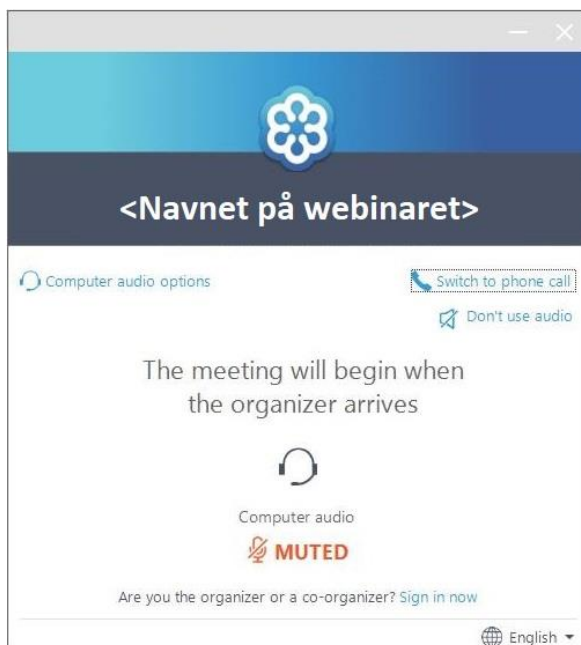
<Navnet på webinaret>

Computer audio options

Switch to phone call

Don't use audio

The meeting will begin when the organizer arrives

Computer audio

MUTED

Are you the organizer or a co-organizer? Sign in now

English